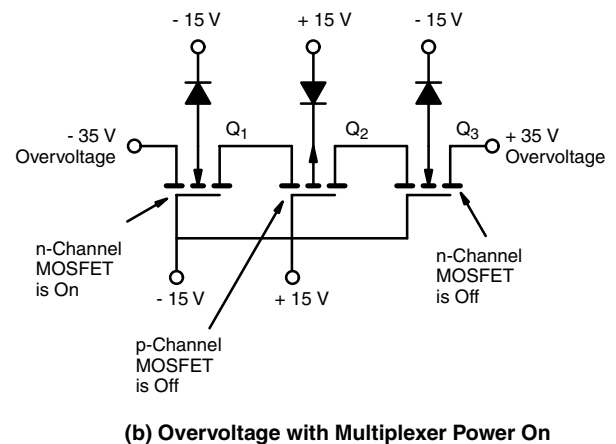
- 15 V
+ 15 V
- 15 V
- 35 V Overvoltage
Q$_1$
Q$_2$
Q$_3$
+ 35 V Overvoltage
n-Channel MOSFET is On
- 15 V
+ 15 V
n-Channel MOSFET is Off
p-Channel MOSFET is Off

(b) Overvoltage with Multiplexer Power On